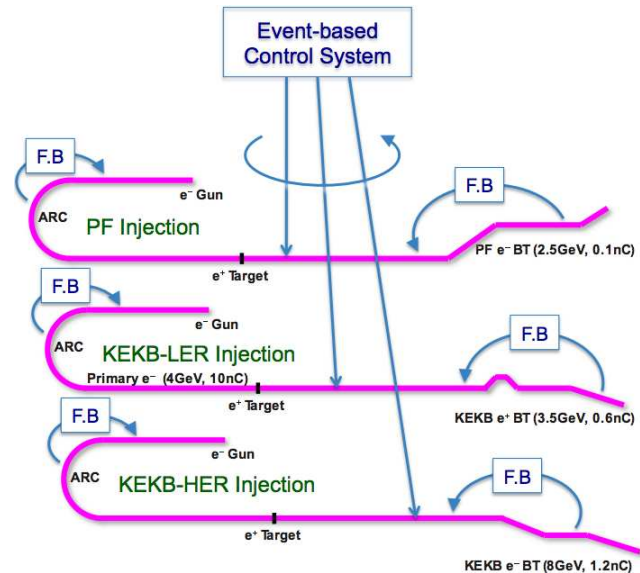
Event-based Control System

F.B

$e^-$ Gun

ARC

PF Injection

F.B

$e^+$ Target

PF $e^-$ BT (2.5GeV, 0.1nC)

F.B

$e^-$ Gun

ARC

KEKB-LER Injection

F.B

Primary $e^-$ (4GeV, 10nC)

$e^+$ Target

KEKB $e^+$ BT (3.5GeV, 0.6nC)

F.B

$e^-$ Gun

ARC

KEKB-HER Injection

F.B

$e^+$ Target

KEKB $e^-$ BT (8GeV, 1.2nC)